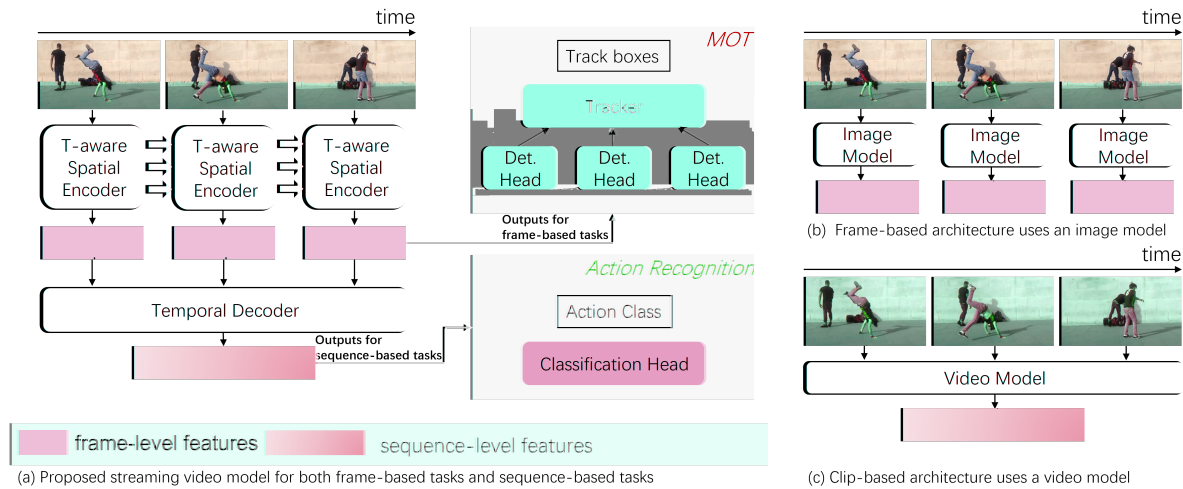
time

T-aware Spatial Encoder

T-aware Spatial Encoder

T-aware Spatial Encoder

Temporal Decoder

Outputs for sequence-based tasks

MOT

Track boxes

Tracker

Det. Head

Det. Head

Det. Head

Outputs for frame-based tasks

Action Recognition

Action Class

Classification Head

frame-level features

sequence-level features

(a) Proposed streaming video model for both frame-based tasks and sequence-based tasks

time

Image Model

Image Model

Image Model

(b) Frame-based architecture uses an image model

time

Video Model

(c) Clip-based architecture uses a video model